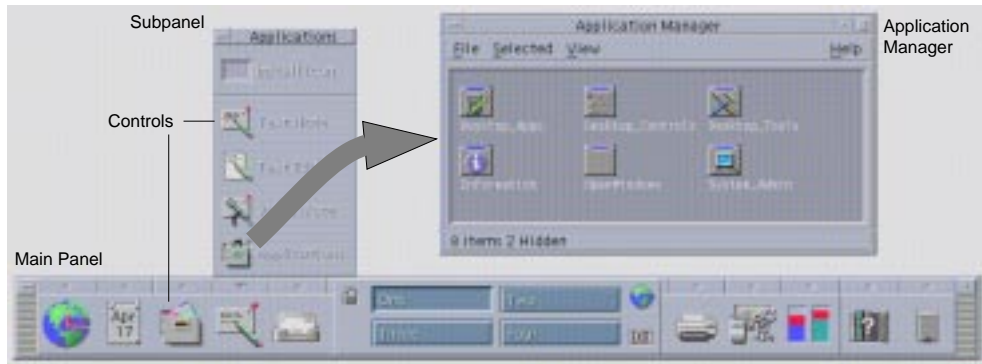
Subpanel

Applications

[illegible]

Controls

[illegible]

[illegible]

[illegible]

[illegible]

Application Manager

File Selected View Help

Desktop_Apps Desktop_Controls Desktop_Tools

Information OpenWindows System_Admin

8 Items 2 Hidden

Application Manager

Main Panel

Apr 17

One Two

Three Four